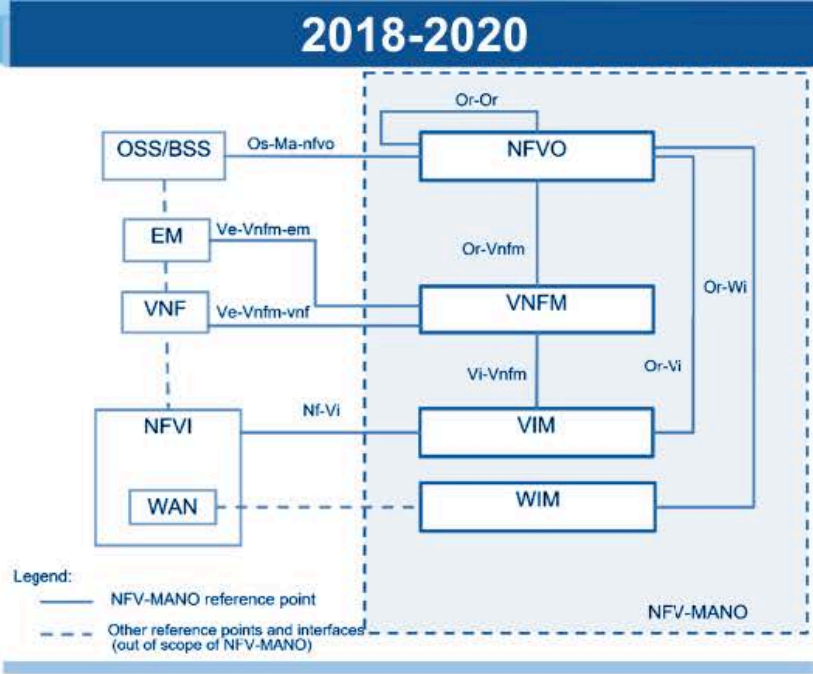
2018-2020

Or-Or

OSS/BSS

Os-Ma-nfvo

NFVO

EM

Ve-Vnfm-em

Or-Vnfm

Or-Wi

VNF

Ve-Vnfm-vnf

VNFM

Vi-Vnfm

Or-Vi

NFVI

Nf-Vi

VIM

WAN

WIM

Legend:

NFV-MANO reference point

Other reference points and interfaces (out of scope of NFV-MANO)

NFV-MANO